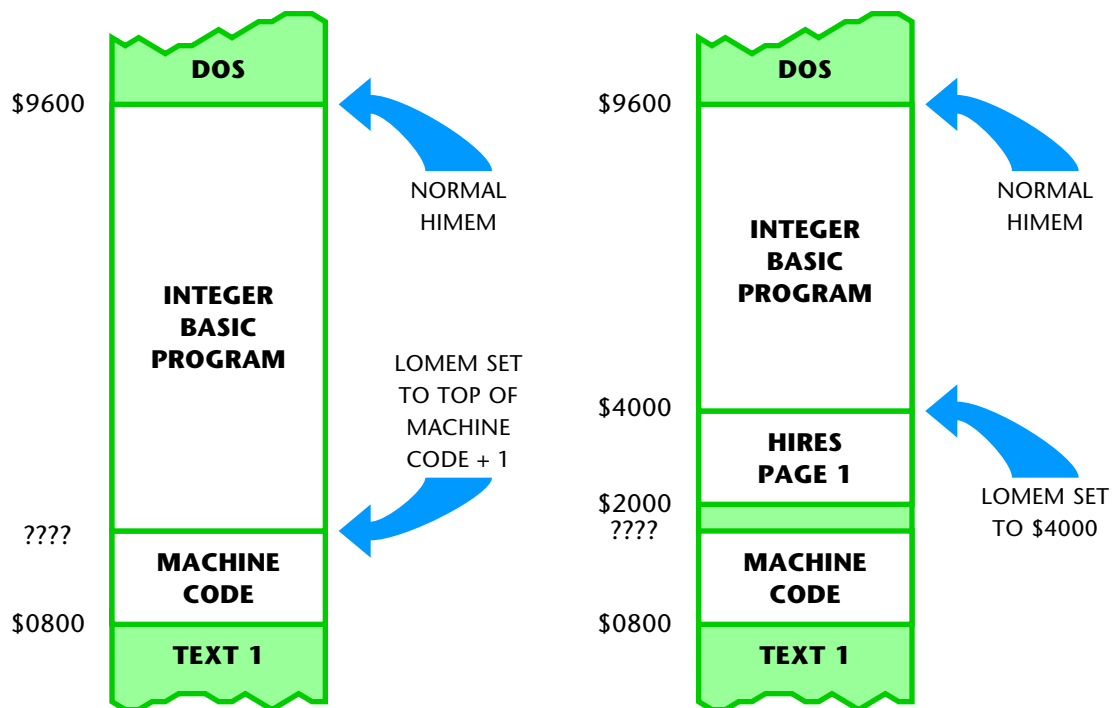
DOS

$9600

NORMAL HIMEM

INTEGER BASIC PROGRAM

LOMEM SET TO TOP OF MACHINE CODE + 1

????

MACHINE CODE

$0800

TEXT 1

DOS

$9600

NORMAL HIMEM

INTEGER BASIC PROGRAM

$4000

HIRES PAGE 1

LOMEM SET TO $4000

$2000

????

MACHINE CODE

$0800

TEXT 1